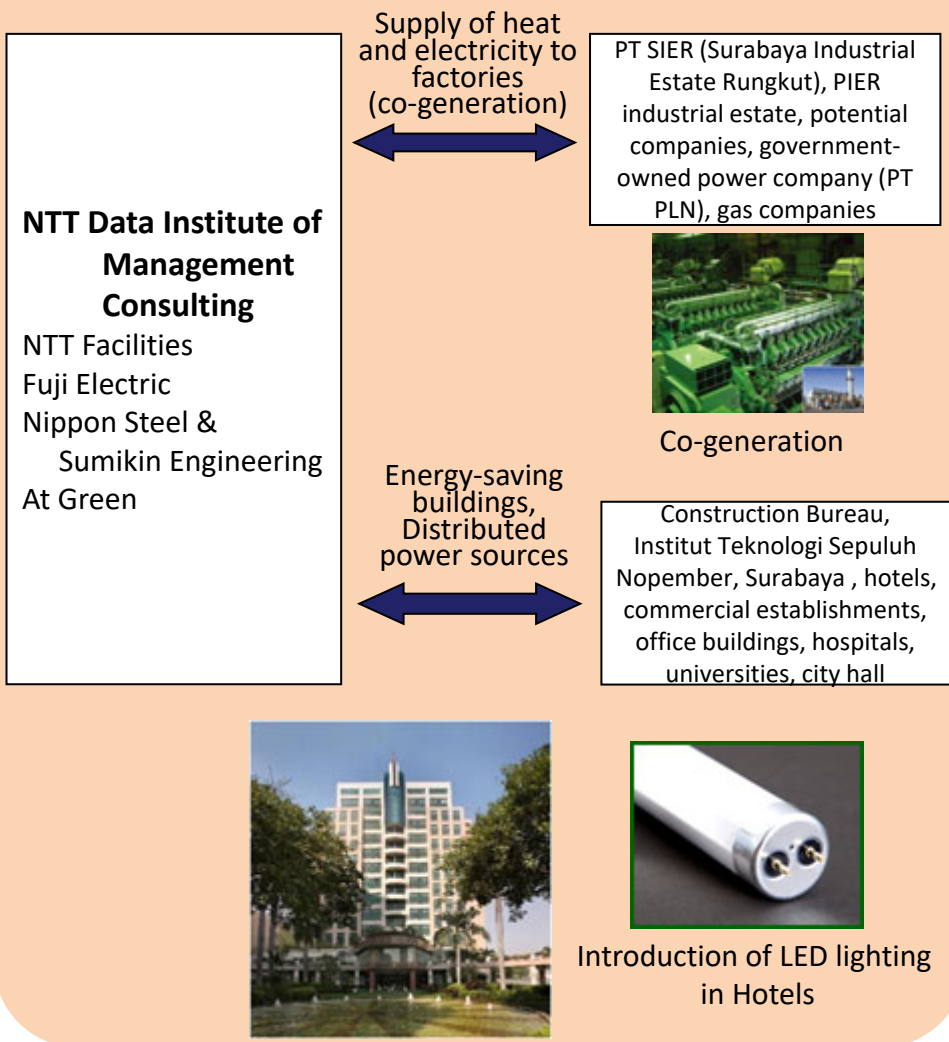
Supply of heat and electricity to factories (co-generation)

PT SIER (Surabaya Industrial Estate Rungkut), PIER industrial estate, potential companies, government-owned power company (PT PLN), gas companies

NTT Data Institute of Management Consulting
NTT Facilities
Fuji Electric
Nippon Steel & Sumikin Engineering
At Green

Co-generation

Energy-saving buildings, Distributed power sources

Construction Bureau, Institut Teknologi Sepuluh Nopember, Surabaya , hotels, commercial establishments, office buildings, hospitals, universities, city hall

Introduction of LED lighting in Hotels